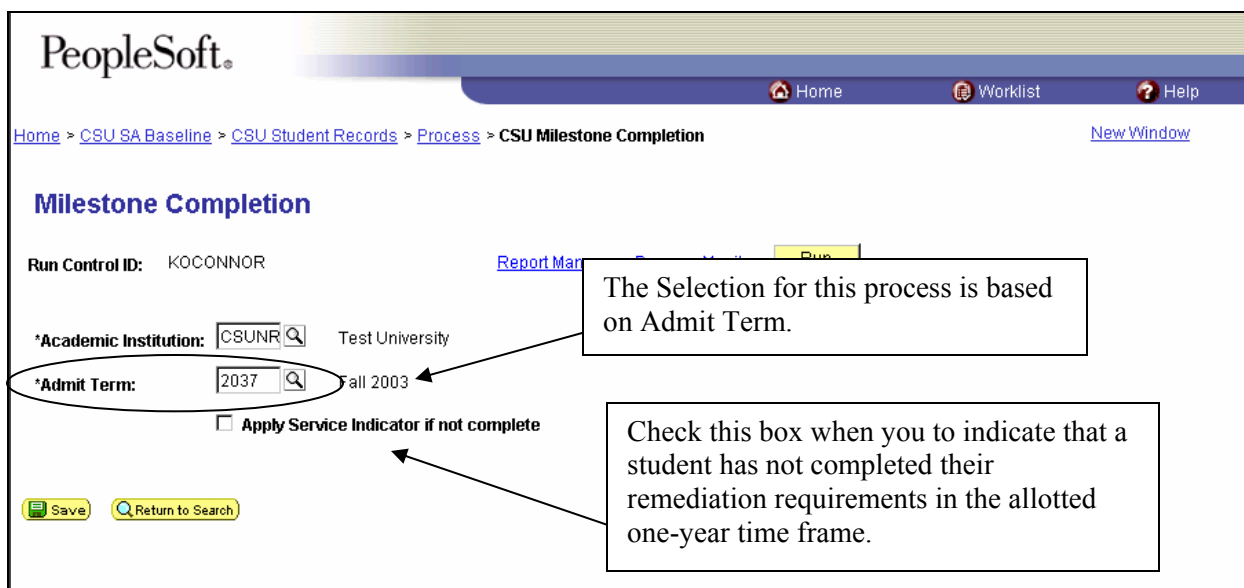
PeopleSoft.

Home Worklist Help

Home > CSU SA Baseline > CSU Student Records > Process > CSU Milestone Completion

New Window

Milestone Completion

Run Control ID: KOCONNOR

Report Man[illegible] Run

The Selection for this process is based on Admit Term.

*Academic Institution: CSUNR Test University

*Admit Term: 2037 Fall 2003

Apply Service Indicator if not complete

Check this box when you to indicate that a student has not completed their remediation requirements in the allotted one-year time frame.

Save Return to Search